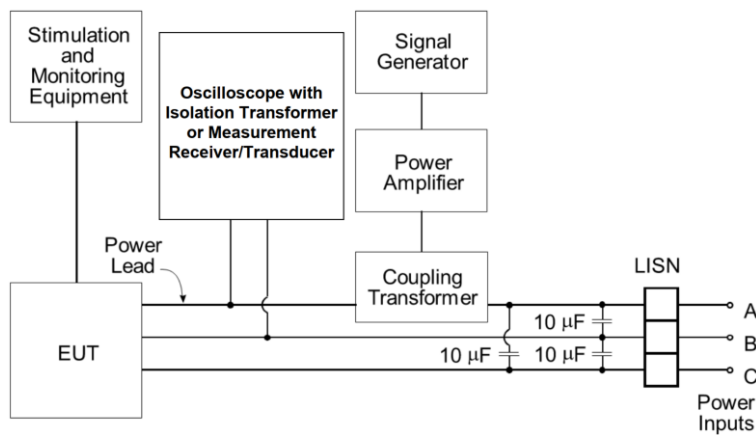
Stimulation and Monitoring Equipment

Oscilloscope with Isolation Transformer or Measurement Receiver/Transducer

Signal Generator

Power Amplifier

Coupling Transformer

Power Lead

LISN

EUT

10 μF

10 μF

10 μF

A

B

C

Power Inputs